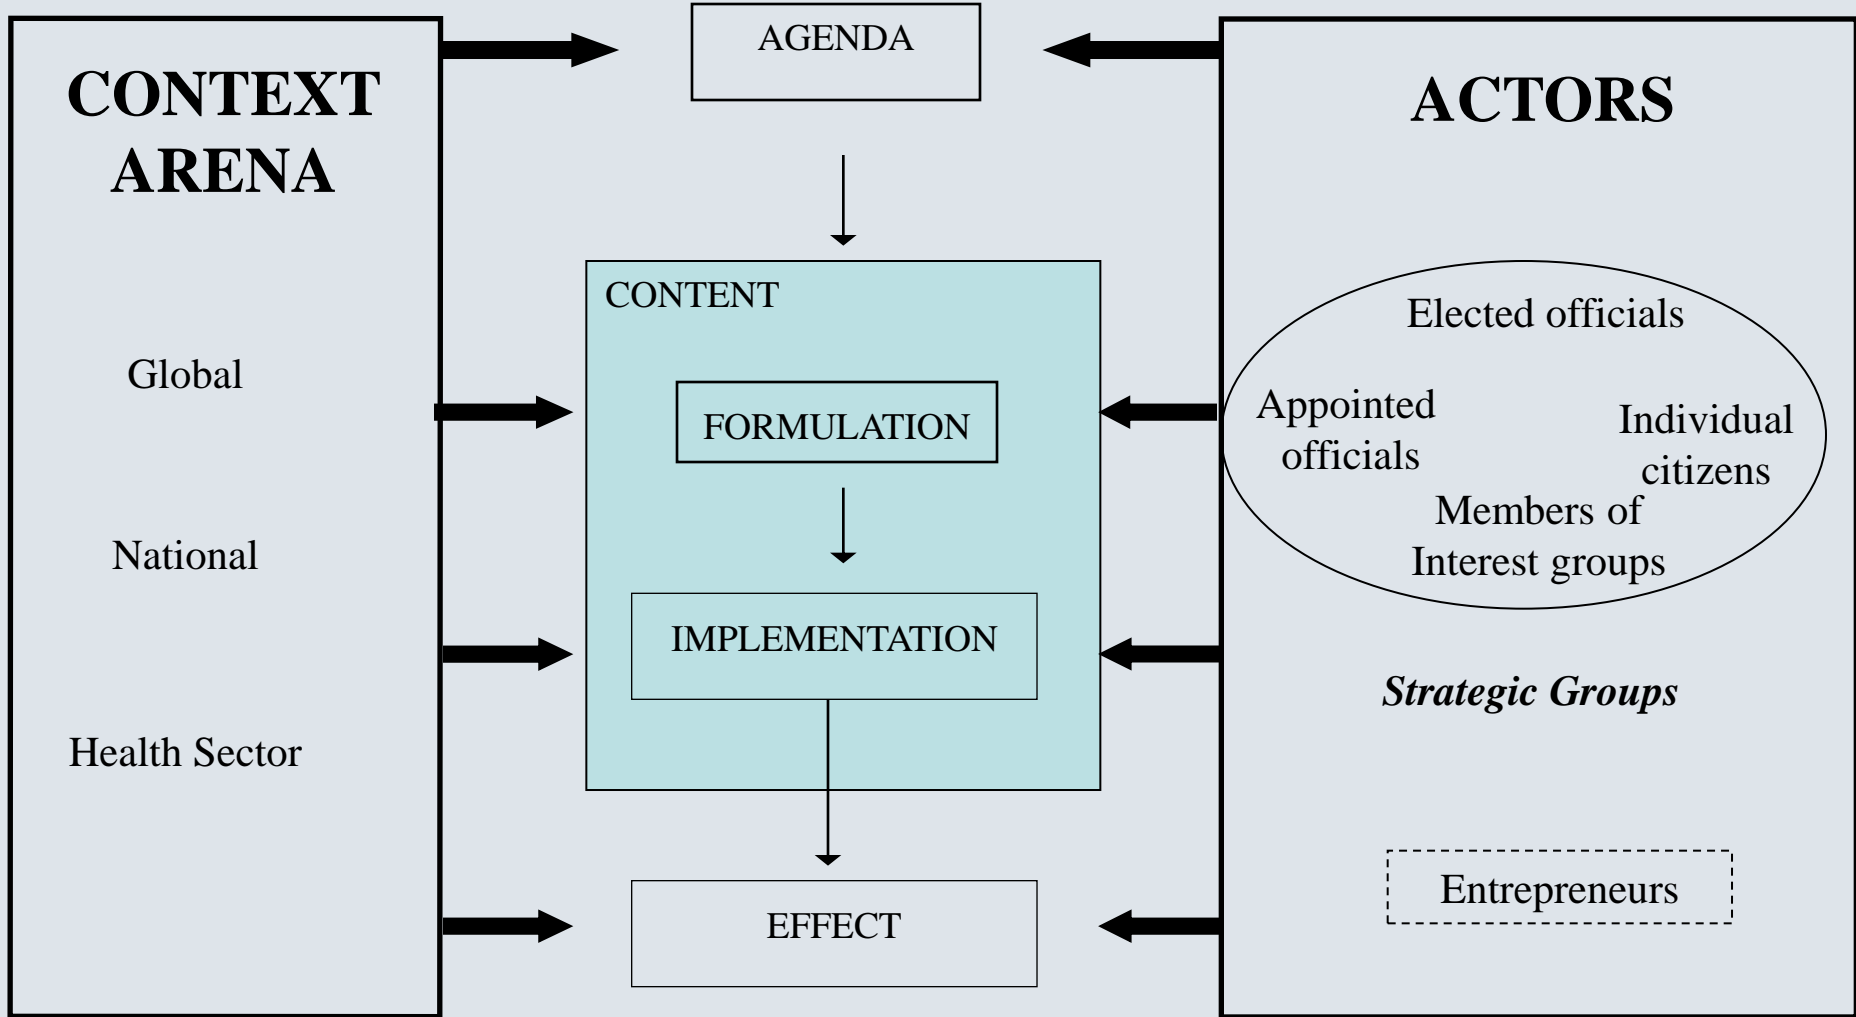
CONTEXT ARENA

Global

National

Health Sector

AGENDA

CONTENT

FORMULATION

IMPLEMENTATION

EFFECT

ACTORS

Elected officials

Appointed officials

Individual citizens

Members of Interest groups

*Strategic Groups*

Entrepreneurs